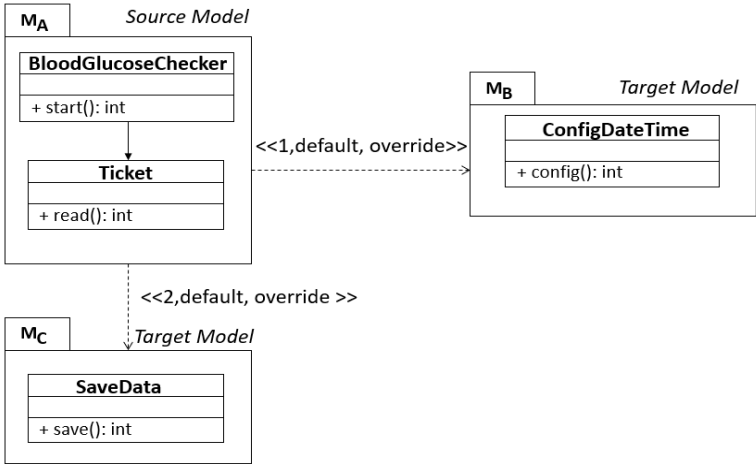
$M_A$ Source Model

BloodGlucoseChecker

+ start(): int

Ticket

+ read(): int

<<1,default, override>>

$M_B$ Target Model

ConfigDateTime

+ config(): int

<<2,default, override >>

$M_C$ Target Model

SaveData

+ save(): int